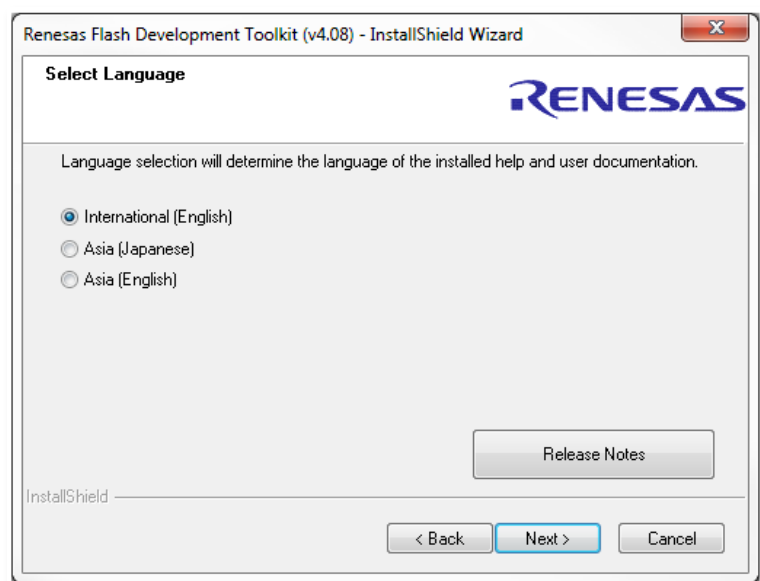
Renesas Flash Development Toolkit (v4.08) - InstallShield Wizard

Select Language

RENESAS

Language selection will determine the language of the installed help and user documentation.

International (English)
Asia (Japanese)
Asia (English)

Release Notes

InstallShield

< Back
Next >
Cancel